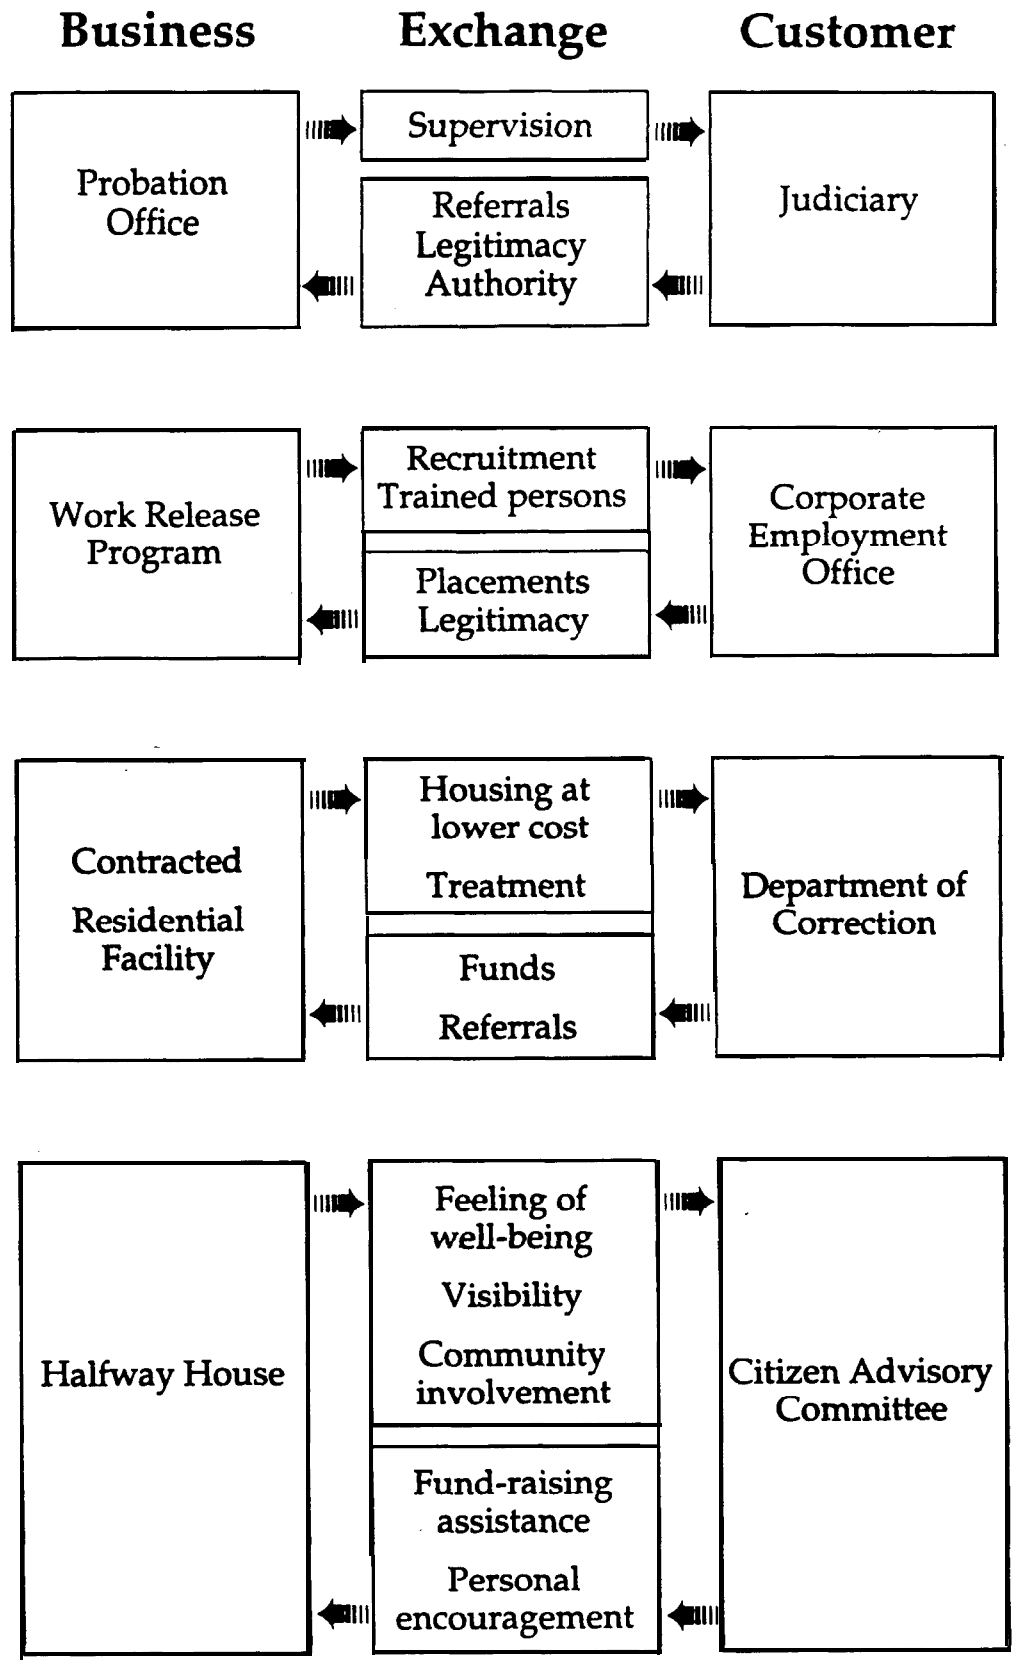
Business

Exchange

Customer

Probation Office

Supervision

Referrals
Legitimacy
Authority

Judiciary

Work Release Program

Recruitment
Trained persons

Placements
Legitimacy

Corporate Employment Office

Contracted

Residential Facility

Housing at lower cost

Treatment

Funds

Referrals

Department of Correction

Halfway House

Feeling of well-being

Visibility

Community involvement

Fund-raising assistance

Personal encouragement

Citizen Advisory Committee